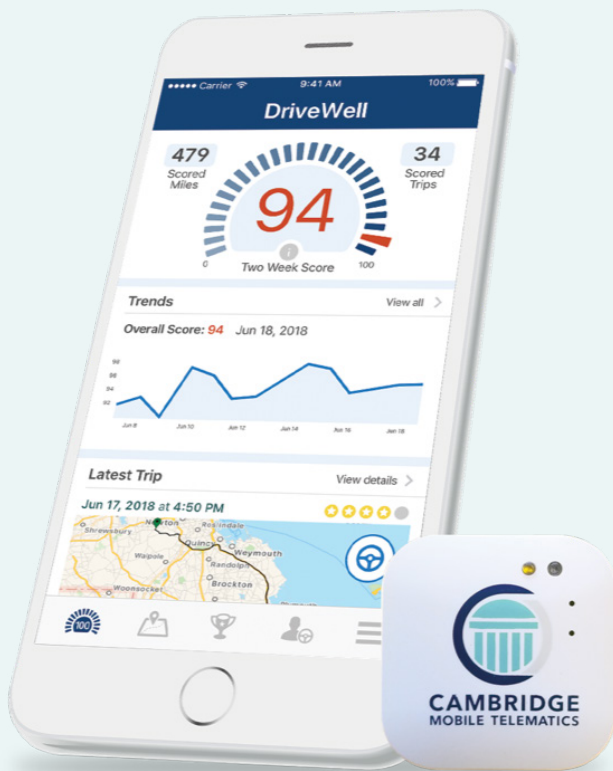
••••• Carrier 9:41 AM 100%

DriveWell

479 Scored Miles

94

34 Scored Trips

0 Two Week Score 100

Trends View all

Overall Score: 94 Jun 18, 2018

98
96
94
92

Jun 8 Jun 10 Jun 12 Jun 14 Jun 16 Jun 18

Latest Trip View details

Jun 17, 2018 at 4:50 PM

Newton Roslindale Shrewsbury Quincy Weymouth Walpole Randolph Brockton Woonsocket

CAMBRIDGE MOBILE TELEMATICS